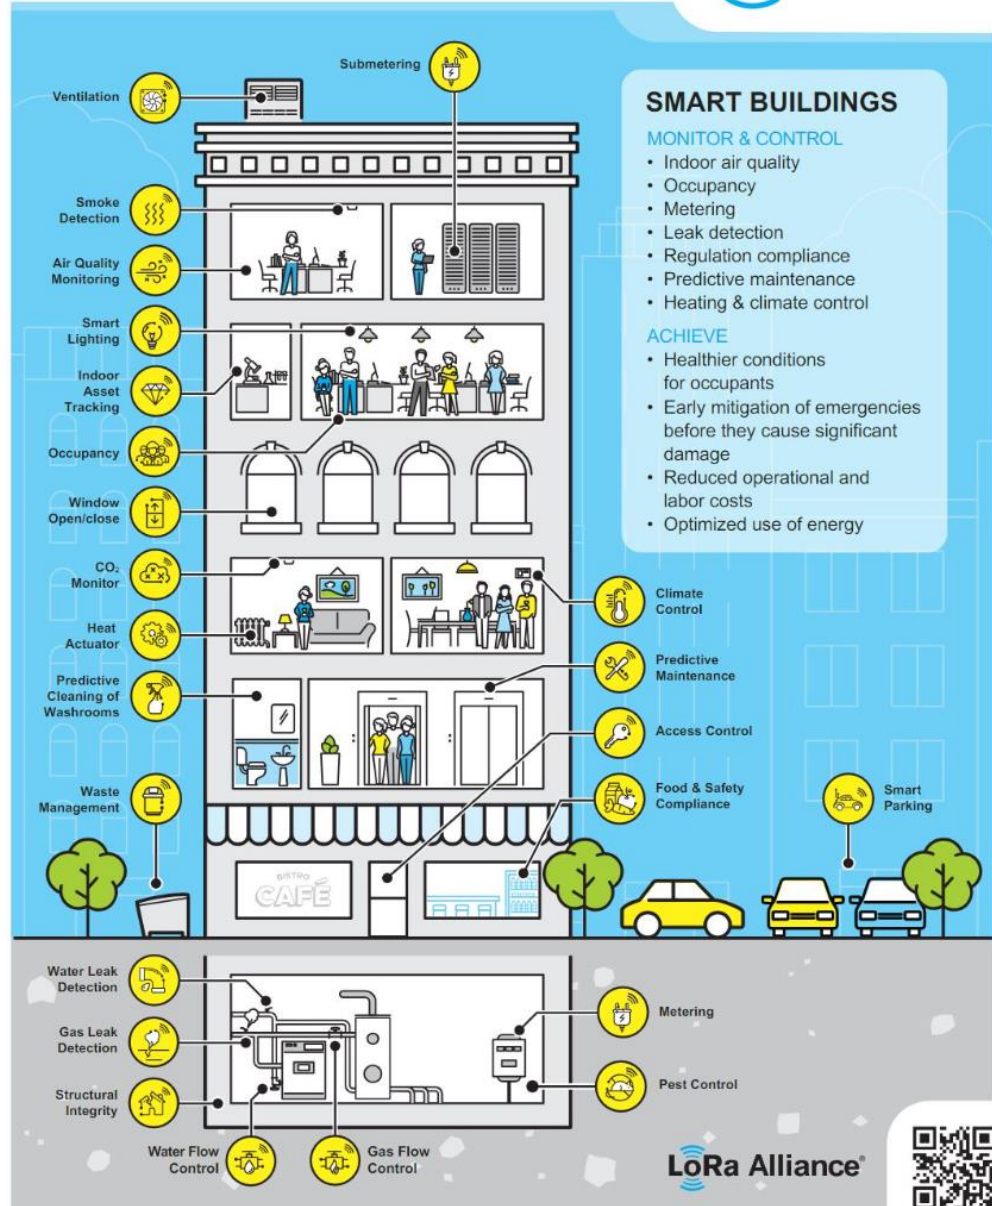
Submetering

Ventilation

SMART BUILDINGS

MONITOR & CONTROL

- Indoor air quality
- Occupancy
- Metering
- Leak detection
- Regulation compliance
- Predictive maintenance
- Heating & climate control

ACHIEVE

- Healthier conditions for occupants
- Early mitigation of emergencies before they cause significant damage
- Reduced operational and labor costs
- Optimized use of energy

Smoke Detection

Air Quality Monitoring

Smart Lighting

Indoor Asset Tracking

Occupancy

Window Open/close

$CO_2$ Monitor

Heat Actuator

Predictive Cleaning of Washrooms

Waste Management

Climate Control

Predictive Maintenance

Access Control

Food & Safety Compliance

Smart Parking

BISTRO CAFÉ

Water Leak Detection

Gas Leak Detection

Structural Integrity

Water Flow Control

Gas Flow Control

Metering

Pest Control

LoRa Alliance®